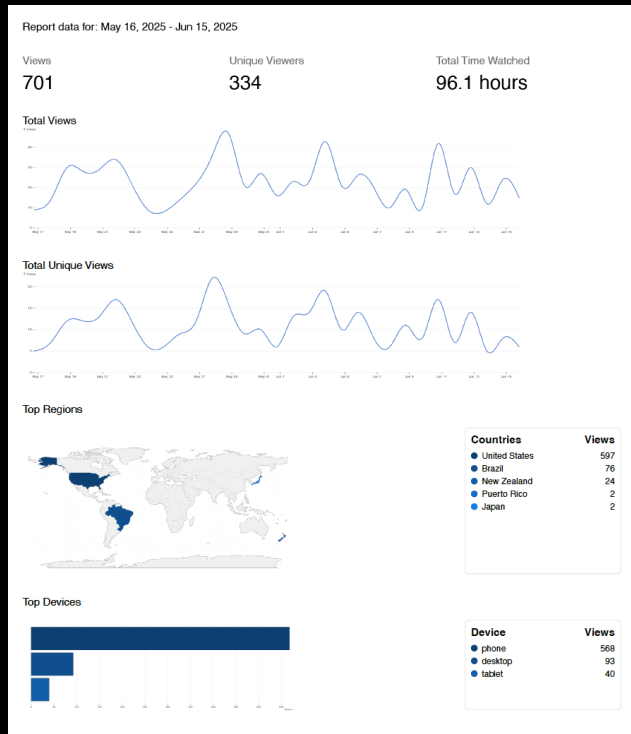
Report data for: May 16, 2025 - Jun 15, 2025

Views
701

Unique Viewers
334

Total Time Watched
96.1 hours

Total Views

Total Unique Views

Top Regions

| Countries | Views |
|---|---|
| United States | 597 |
| Brazil | 76 |
| New Zealand | 24 |
| Puerto Rico | 2 |
| Japan | 2 |

Top Devices

| Device | Views |
|---|---|
| phone | 568 |
| desktop | 93 |
| tablet | 40 |